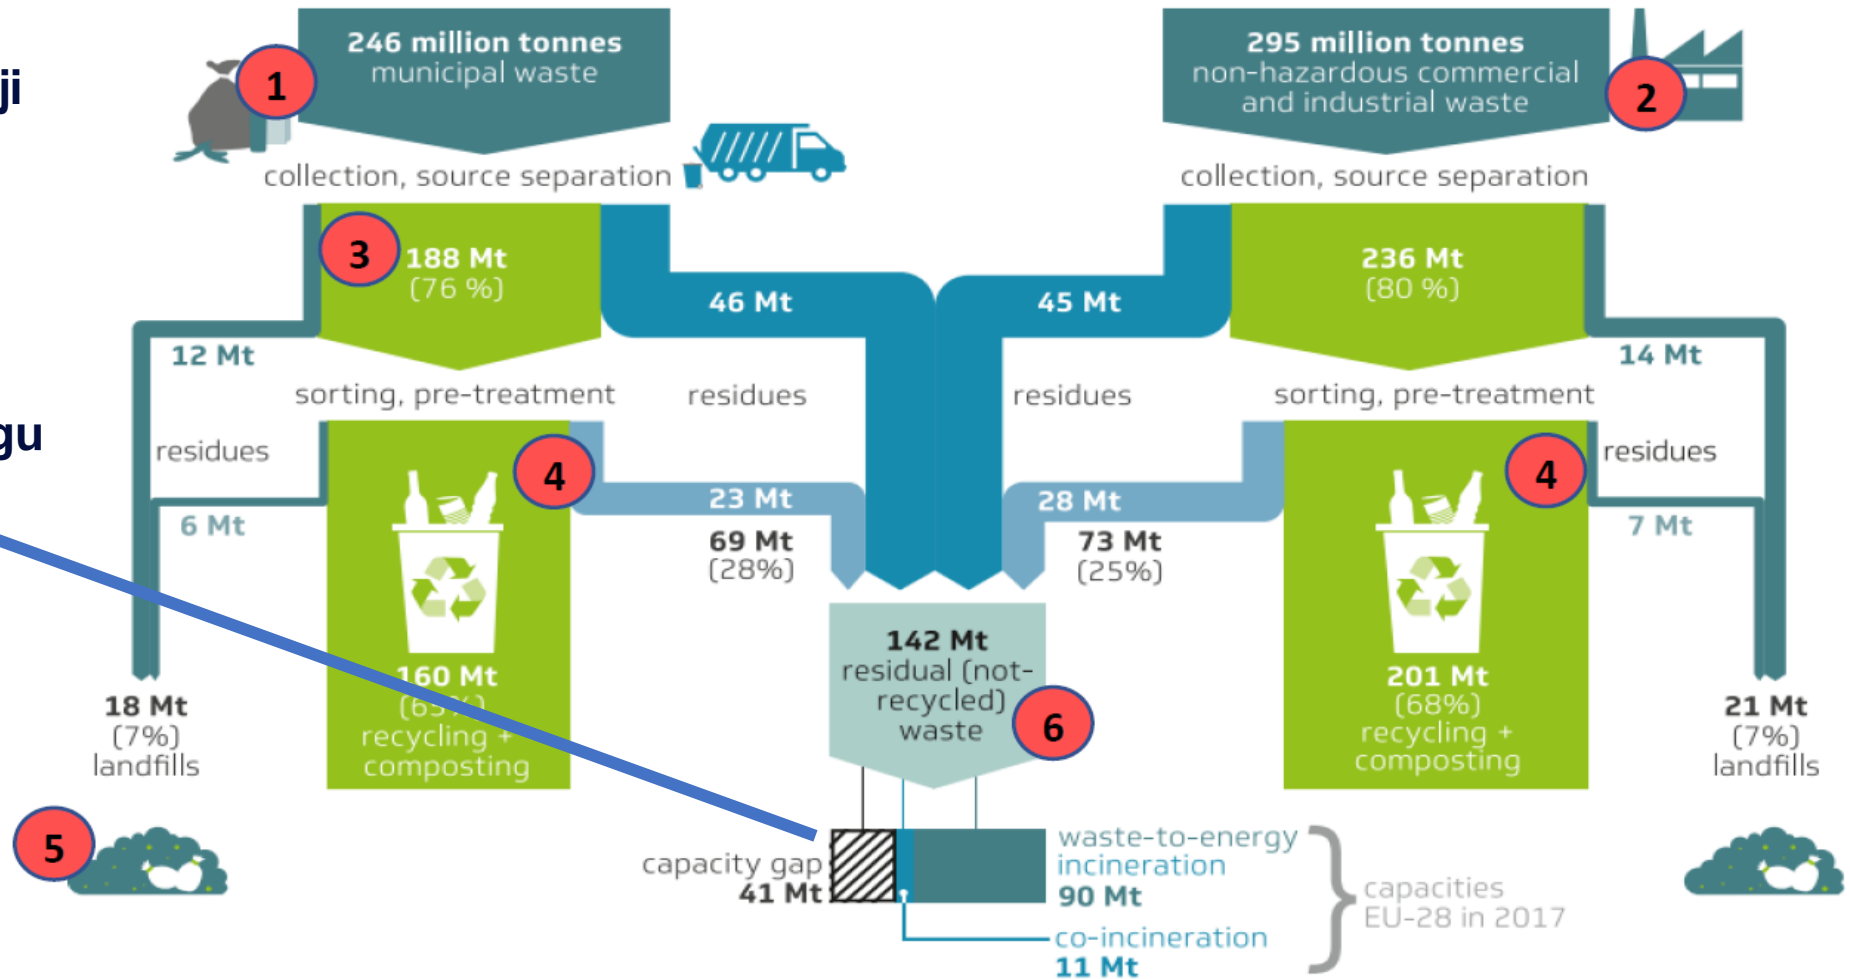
ji

gu

1

246 million tonnes
municipal waste

295 million tonnes
non-hazardous commercial and industrial waste

2

collection, source separation

collection, source separation

3

188 Mt
(76 %)

46 Mt

45 Mt

236 Mt
(80 %)

12 Mt

14 Mt

sorting, pre-treatment

residues

residues

sorting, pre-treatment

residues

residues

4

23 Mt

28 Mt

4

6 Mt

69 Mt
(28%)

73 Mt
(25%)

7 Mt

142 Mt
residual (not-recycled) waste

6

160 Mt
(6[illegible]%)
recycling + composting

201 Mt
(68%)
recycling + composting

18 Mt
(7%)
landfills

21 Mt
(7%)
landfills

5

capacity gap
41 Mt

waste-to-energy incineration
90 Mt

co-incineration
11 Mt

capacities
EU-28 in 2017